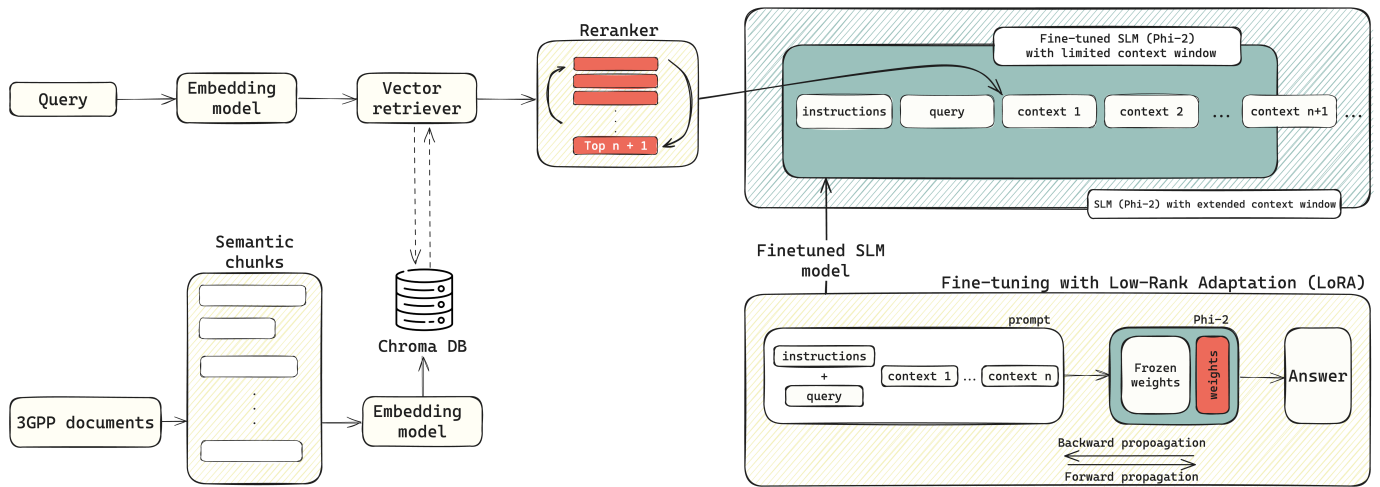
Query

Embedding model

Vector retriever

Reranker

Top n + 1

Fine-tuned SLM (Phi-2) with limited context window

instructions

query

context 1

context 2

...

context n+1

...

SLM (Phi-2) with extended context window

Finetuned SLM model

Semantic chunks

Chroma DB

3GPP documents

Embedding model

Fine-tuning with Low-Rank Adaptation (LoRA)

prompt

instructions

+

query

context 1

...

context n

Phi-2

Frozen weights

weights

Answer

Backward propoagation

Forward propagation